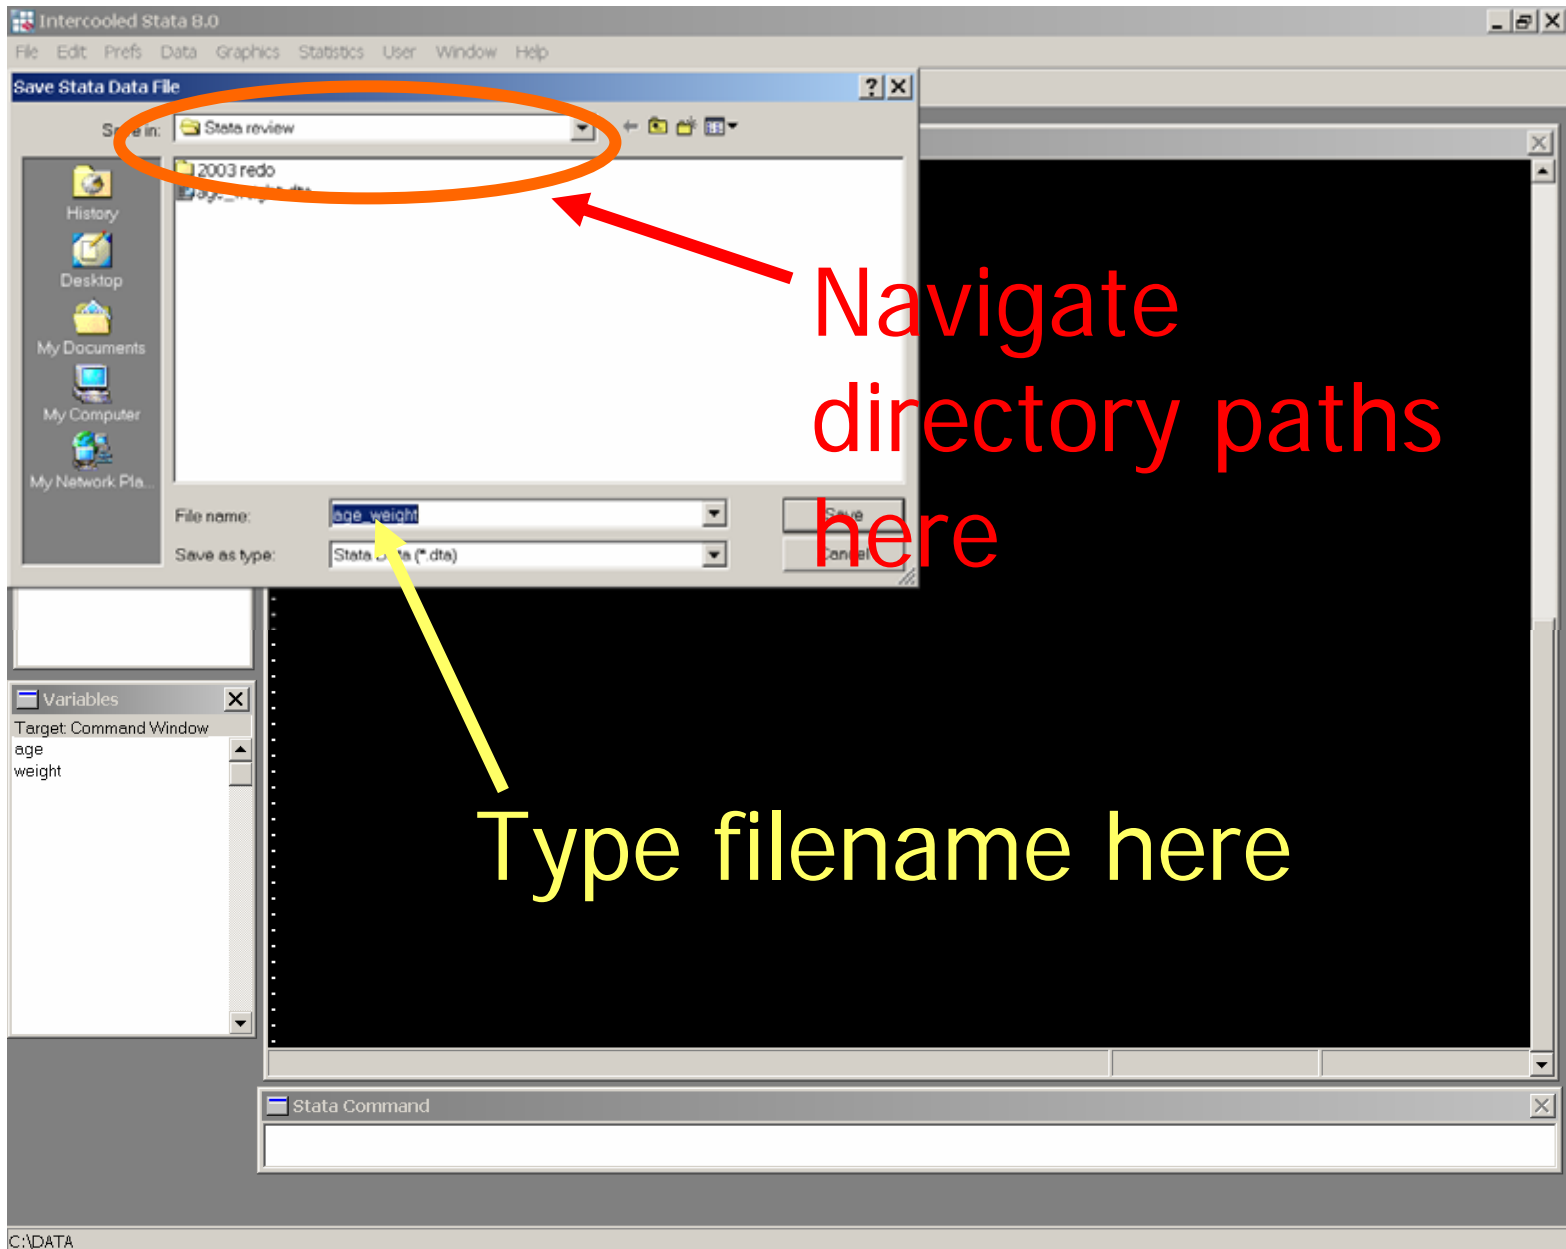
Intercooled Stata 8.0

File Edit Prefs Data Graphics Statistics User Window Help

Save Stata Data File

Save in: Stata review

2003 redo

age_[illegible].dta

History

Desktop

My Documents

My Computer

My Network Pla...

File name: age_weight

Save as type: Stata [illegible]a (*.dta)

Save

Cancel

Navigate directory paths here

Variables

Target: Command Window

age

weight

Type filename here

Stata Command

C:\DATA